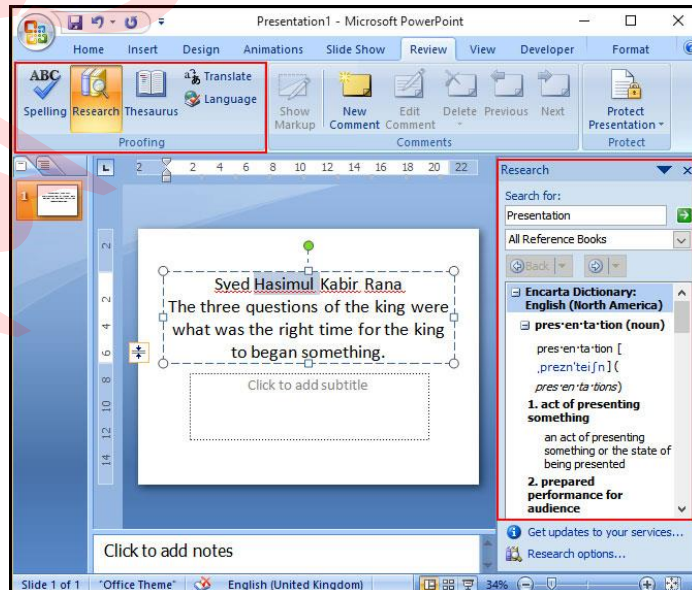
Presentation1 - Microsoft PowerPoint

Home Insert Design Animations Slide Show Review View Developer Format

ABC Spelling Research Thesaurus Translate Language

Proofing

Show Markup New Comment Edit Comment Delete Previous Next

Comments

Protect Presentation

Protect

2 2 4 6 8 10 12 14 16 18 20 22

Syed Hasimul Kabir Rana
The three questions of the king were what was the right time for the king to began something.

Click to add subtitle

Click to add notes

Research

Search for:

Presentation

All Reference Books

Back

Encarta Dictionary: English (North America)

pres·en·ta·tion (noun)

pres·en·ta·tion [ ˌprezn'teiʃn ] ( pres·en·ta·tions)

1. act of presenting something

an act of presenting something or the state of being presented

2. prepared performance for audience

Get updates to your services...

Research options...

Slide 1 of 1 "Office Theme" English (United Kingdom) 34%